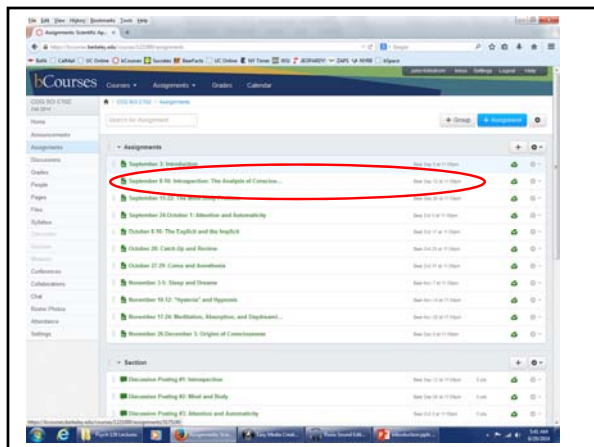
File Edit View History Bookmarks Tools Help

Assignments: Scientific Ap...

https://bcourses.berkeley.edu/courses/1225300/assignments

bCourses Courses Assignments Grades Calendar

COG SCI C102 Fall 2014

Home
Announcements
Assignments
Discussions
Grades
People
Pages
Files
Syllabus
Conferences
Collaborations
Chat
Roster Photos
Attendance
Settings

Search for Assignment

+ Group + Assignment

Assignments

September 3: Introduction
September 8-10: Introspection: The Analysis of Conscious...
September 15-22: The Mind-Body Problem
September 24-October 1: Attention and Automaticity
October 6-15: The Explicit and the Implicit
October 20: Catch-Up and Review
October 27-29: Coma and Anesthesia
November 3-5: Sleep and Dreams
November 10-12: "Hysteria" and Hypnosis
November 17-24: Meditation, Absorption, and Deprivation...
November 26-December 1: Origins of Consciousness

Section

Discussion Posting #1: Introspection
Discussion Posting #2: Mind and Body
Discussion Posting #3: Attention and Automaticity